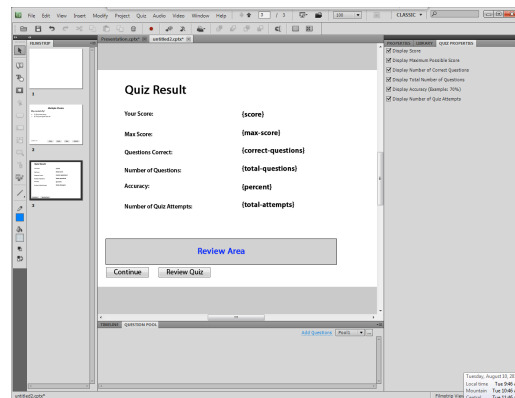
File Edit View Insert Modify Project Quiz Audio Video Window Help 3 / 3 100 CLASSIC

FILMSTRIP
1
2
3

Presentation.cptx* untitled2.cptx*

Quiz Result

| Your Score: | {score} |
|---|---|
| Max Score: | {max-score} |
| Questions Correct: | {correct-questions} |
| Number of Questions: | {total-questions} |
| Accuracy: | {percent} |
| Number of Quiz Attempts: | {total-attempts} |

Review Area

Continue Review Quiz

TIMELINE QUESTION POOL
Add Questions Pool1

PROPERTIES LIBRARY QUIZ PROPERTIES
Display Score
Display Maximum Possible Score
Display Number of Correct Questions
Display Total Number of Questions
Display Accuracy (Example: 70%)
Display Number of Quiz Attempts

Tuesday, August 10, 20
Local time Tue 9:46
Mountain Tue 10:46
Central Tue 11:46

untitled2.cptx*
Filmstrip View